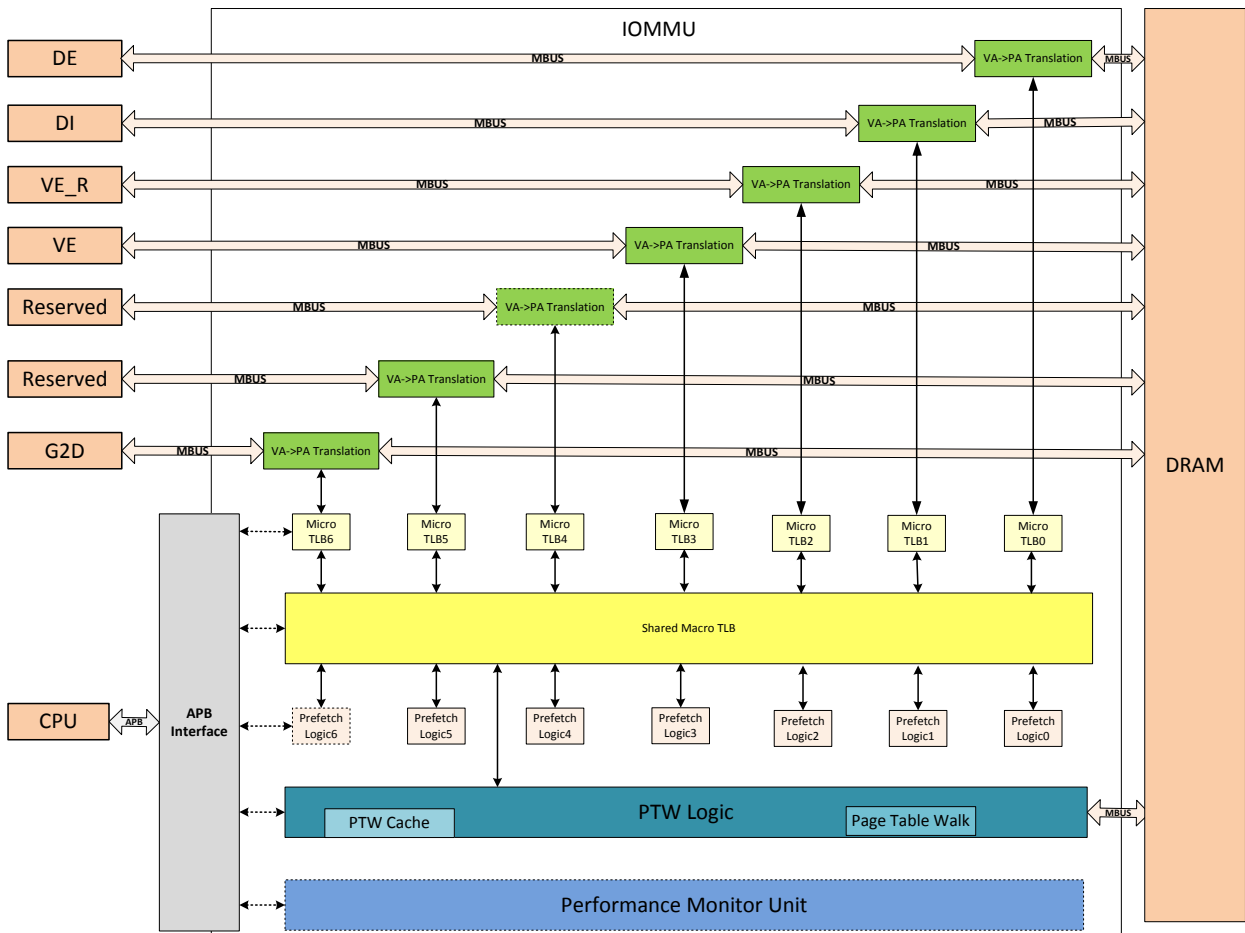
IOMMU

DE
MBUS
VA->PA Translation
MBUS

DI
MBUS
VA->PA Translation
MBUS

VE_R
MBUS
VA->PA Translation
MBUS

VE
MBUS
VA->PA Translation
MBUS

Reserved
MBUS
VA->PA Translation
MBUS

Reserved
MBUS
VA->PA Translation
MBUS

G2D
MBUS
VA->PA Translation
MBUS

DRAM

Micro TLB6
Micro TLB5
Micro TLB4
Micro TLB3
Micro TLB2
Micro TLB1
Micro TLB0

Shared Macro TLB

CPU
APB
APB Interface

Prefetch Logic6
Prefetch Logic5
Prefetch Logic4
Prefetch Logic3
Prefetch Logic2
Prefetch Logic1
Prefetch Logic0

PTW Logic
PTW Cache
Page Table Walk
MBUS

Performance Monitor Unit